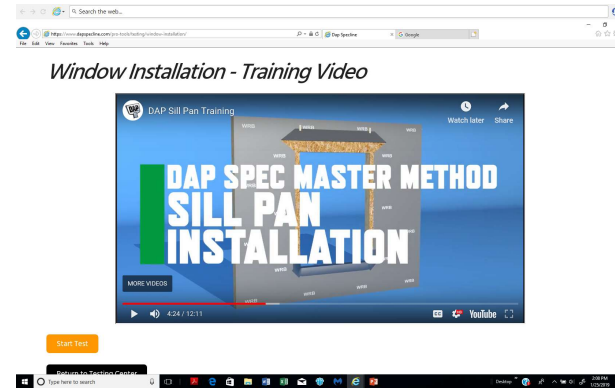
Search the web...

https://www.dapspecline.com/pro-tools/testing/window-installation/
Dap Specline
Google

File Edit View Favorites Tools Help

Window Installation - Training Video

DAP
DAP Sill Pan Training
Watch later
Share

DAP SPEC MASTER METHOD
SILL PAN
INSTALLATION

MORE VIDEOS

4:24 / 12:11
CC
YouTube

Start Test

Return to Testing Center

Type here to search

Desktop
2:08 PM
1/25/2019